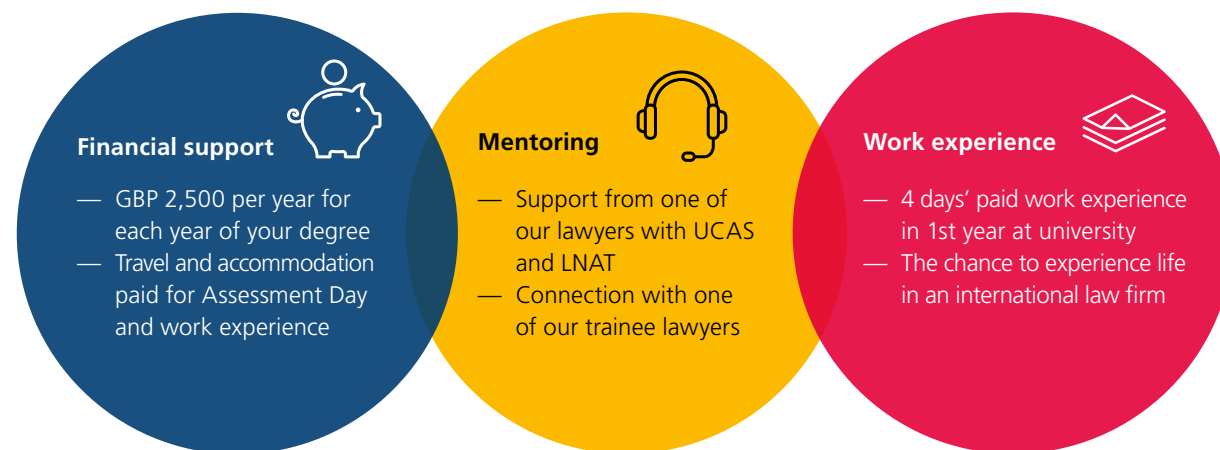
Financial support

— GBP 2,500 per year for each year of your degree
— Travel and accommodation paid for Assessment Day and work experience

Mentoring

— Support from one of our lawyers with UCAS and LNAT
— Connection with one of our trainee lawyers

Work experience

— 4 days' paid work experience in 1st year at university
— The chance to experience life in an international law firm